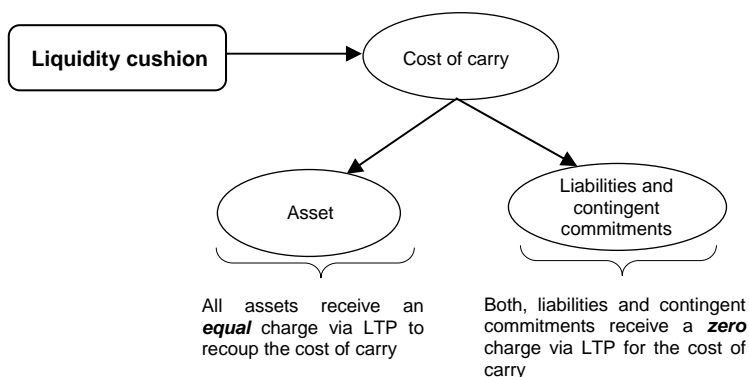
Liquidity cushion

Cost of carry

Asset

Liabilities and contingent commitments

All assets receive an ***equal*** charge via LTP to recoup the cost of carry

Both, liabilities and contingent commitments receive a ***zero*** charge via LTP for the cost of carry